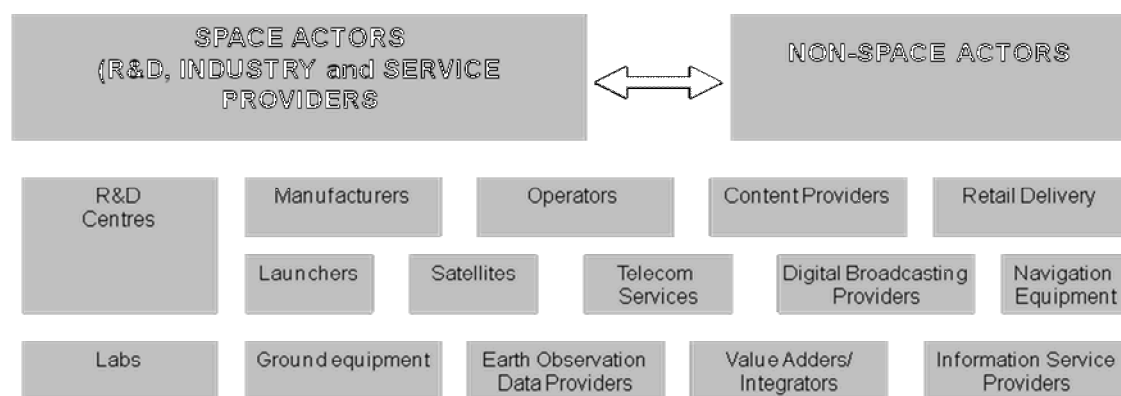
SPACE ACTORS (R&D, INDUSTRY and SERVICE PROVIDERS

NON-SPACE ACTORS

R&D Centres

Manufacturers

Operators

Content Providers

Retail Delivery

Launchers

Satellites

Telecom Services

Digital Broadcasting Providers

Navigation Equipment

Labs

Ground equipment

Earth Observation Data Providers

Value Adders/ Integrators

Information Service Providers